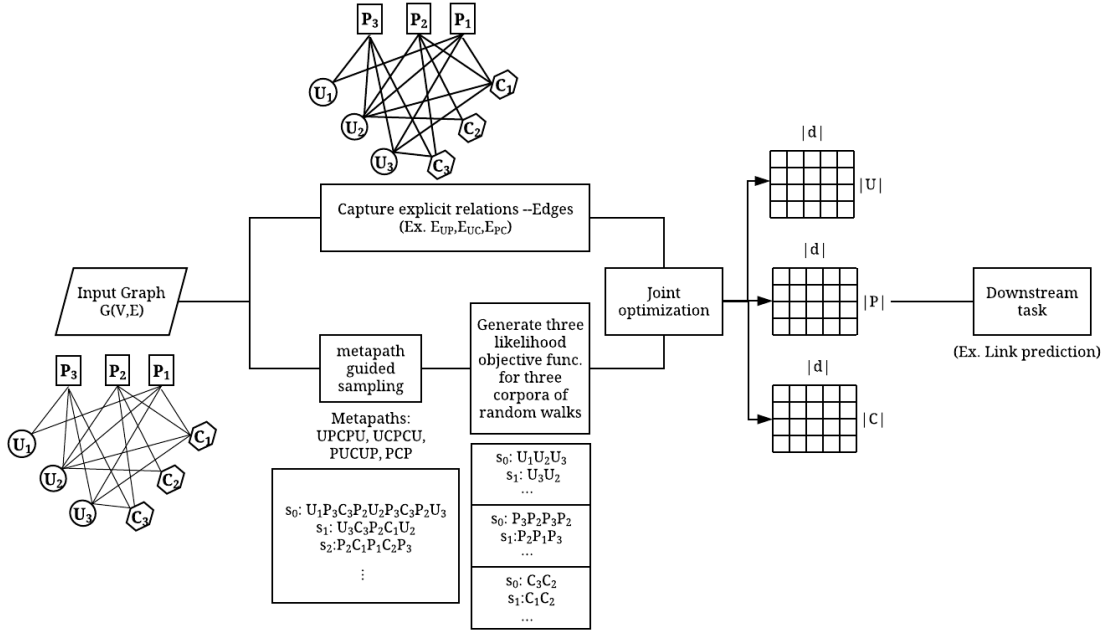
$P_3$ $P_2$ $P_1$

$U_1$ $C_1$

$U_2$ $C_2$

$U_3$ $C_3$

Capture explicit relations --Edges
(Ex. $E_{UP}$,$E_{UC}$,$E_{PC}$)

Input Graph
G(V,E)

metapath guided sampling

Generate three likelihood objective func. for three corpora of random walks

Joint optimization

|d|

|U|

|d|

|P|

|d|

|C|

Downstream task

(Ex. Link prediction)

$P_3$ $P_2$ $P_1$

$U_1$ $C_1$

$U_2$ $C_2$

$U_3$ $C_3$

Metapaths:
UPCPU, UCPCU,
PUCUP, PCP

$s_0$: $U_1P_3C_3P_2U_2P_3C_3P_2U_3$
$s_1$: $U_3C_3P_2C_1U_2$
$s_2$:$P_2C_1P_1C_2P_3$
⋮

$s_0$: $U_1U_2U_3$
$s_1$: $U_3U_2$
...

$s_0$: $P_3P_2P_3P_2$
$s_1$:$P_2P_1P_3$
...

$s_0$: $C_3C_2$
$s_1$:$C_1C_2$
...